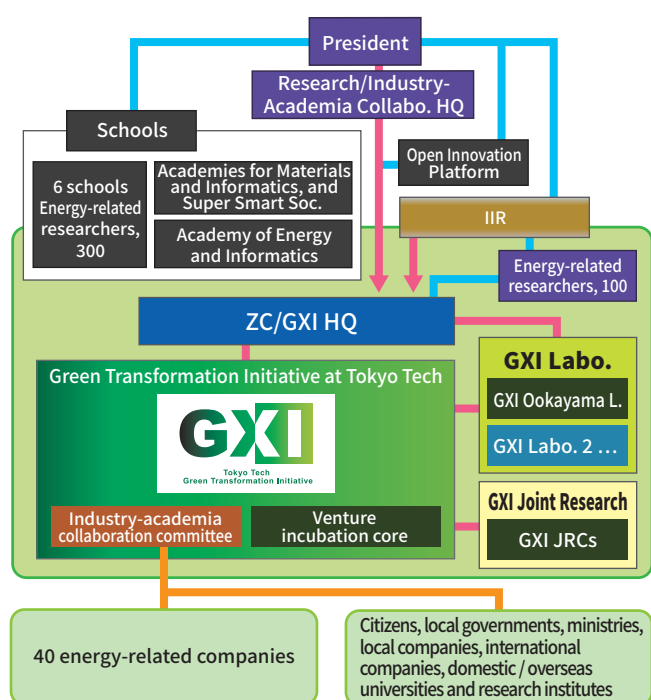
President

Research/Industry-Academia Collabo. HQ

Schools

6 schools Energy-related researchers, 300

Academies for Materials and Informatics, and Super Smart Soc.

Academy of Energy and Informatics

Open Innovation Platform

IIR

Energy-related researchers, 100

ZC/GXI HQ

Green Transformation Initiative at Tokyo Tech

GXI

Tokyo Tech Green Transformation Initiative

Industry-academia collaboration committee

Venture incubation core

GXI Labo.

GXI Ookayama L.

GXI Labo. 2 …

GXI Joint Research

GXI JRCs

40 energy-related companies

Citizens, local governments, ministries, local companies, international companies, domestic / overseas universities and research institutes